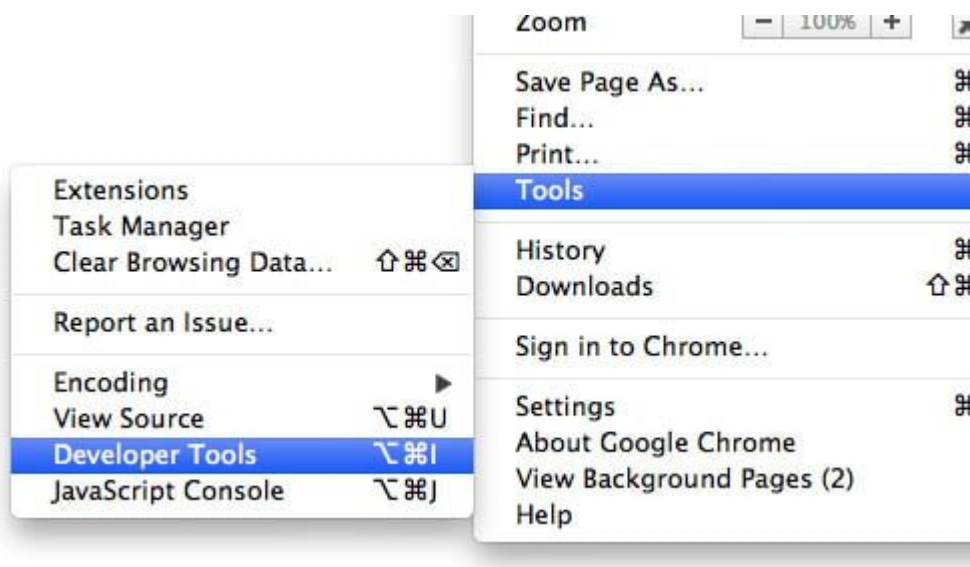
Zoom − 100% +

Save Page As... ⌘
Find... ⌘
Print... ⌘
Tools

History ⌘
Downloads ⇧⌘

Sign in to Chrome...

Settings ⌘
About Google Chrome
View Background Pages (2)
Help

Extensions
Task Manager
Clear Browsing Data... ⇧⌘⌫

Report an Issue...

Encoding ▶
View Source ⌥⌘U
Developer Tools ⌥⌘I
JavaScript Console ⌥⌘J